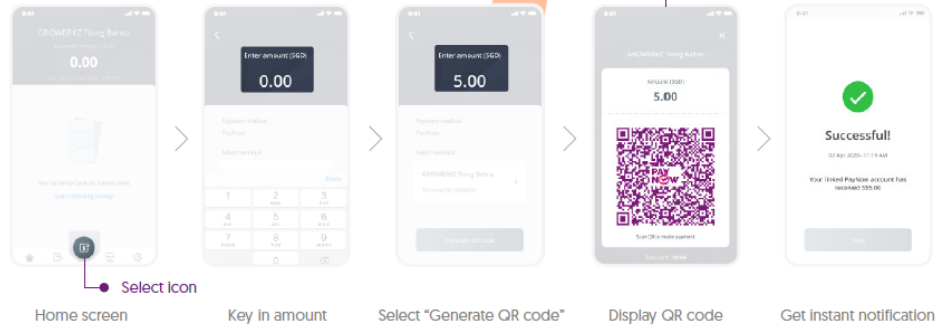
9:41

GROWBIZ Tiong Bahru

0.00

Select icon

Home screen

9:41

Enter amount (SGD)

0.00

Payment method

PayNow

Select terminal

Done

1
2
3
4
5
6
7
8
9
0

Key in amount

9:41

Enter amount (SGD)

5.00

Payment method

PayNow

Select terminal

GROWBIZ Tiong Bahru

Generate QR code

Select "Generate QR code"

9:41

GROWBIZ Tiong Bahru

Amount (SGD)

5.00

PayNow

Scan QR to make payment

Display QR code

9:41

Successful!

Your linked PayNow account has received S$5.00

Done

Get instant notification